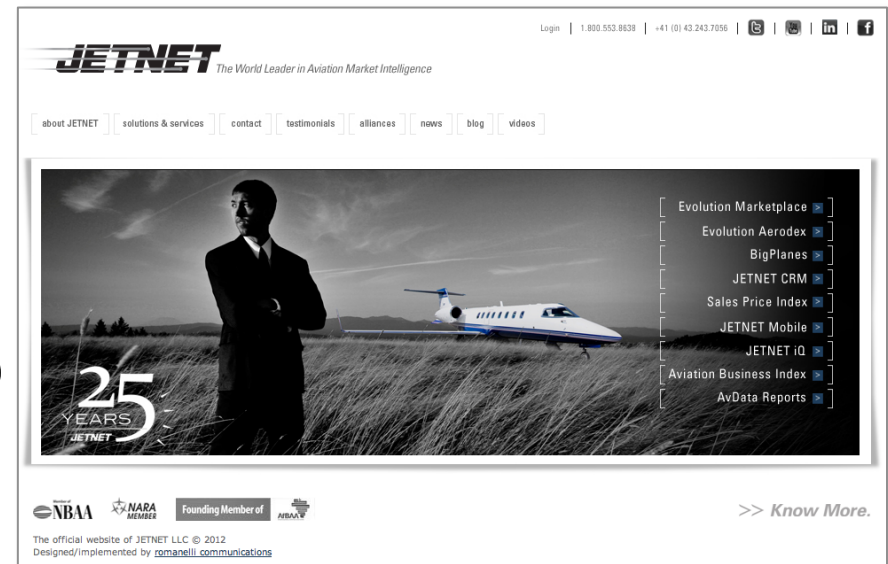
Login | 1.800.553.8638 | +41 (0) 43.243.7056 | | | in | f

JETNET The World Leader in Aviation Market Intelligence

about JETNET | solutions & services | contact | testimonials | alliances | news | blog | videos

Evolution Marketplace >
Evolution Aerodex >
BigPlanes >
JETNET CRM >
Sales Price Index >
JETNET Mobile >
JETNET iQ >
Aviation Business Index >
AvData Reports >

25 YEARS JETNET

NBAA NARA MEMBER Founding Member of NBAA

>> Know More.

The official website of JETNET LLC © 2012
Designed/implemented by romanelli communications